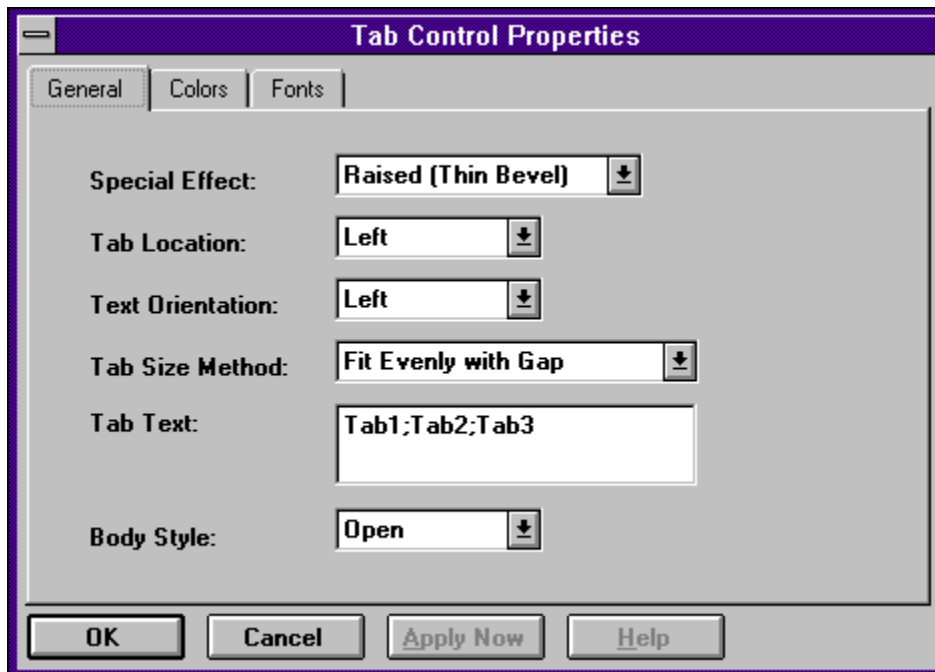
Tab Control Properties

General | Colors | Fonts

Special Effect: Raised (Thin Bevel)

Tab Location: Left

Text Orientation: Left

Tab Size Method: Fit Evenly with Gap

Tab Text: Tab1;Tab2;Tab3

Body Style: Open

OK | Cancel | Apply Now | Help